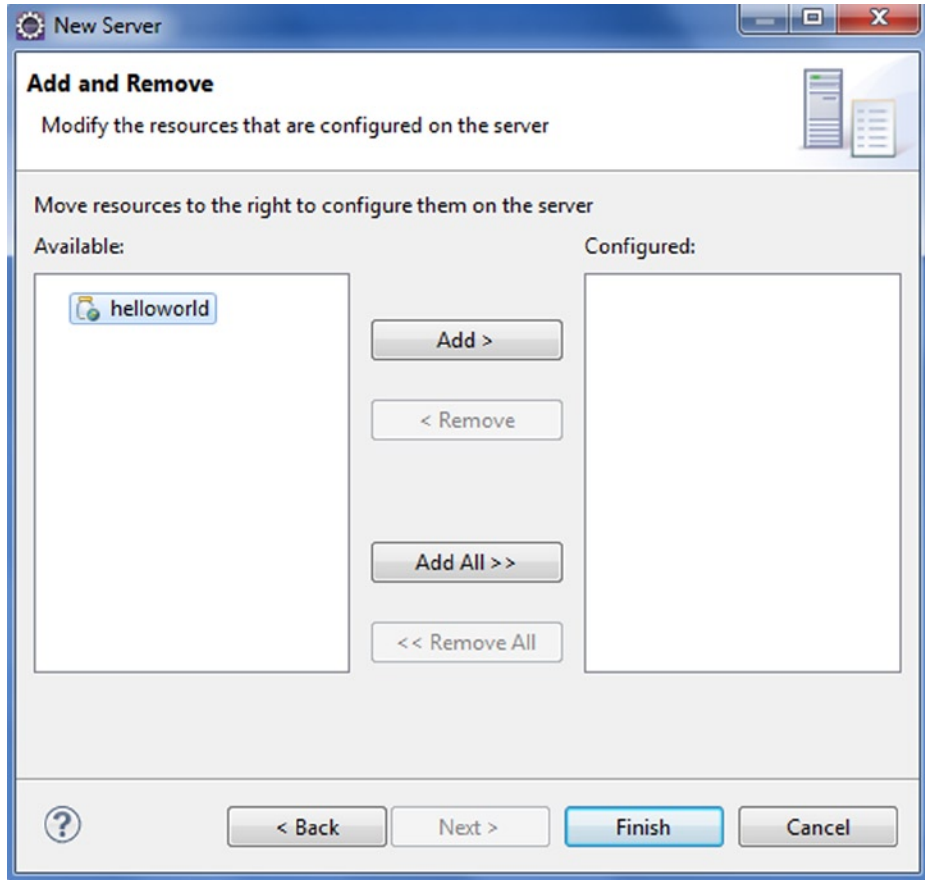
New Server

Add and Remove

Modify the resources that are configured on the server

Move resources to the right to configure them on the server

Available:

helloworld

Add >

< Remove

Add All >>

<< Remove All

Configured:

?

< Back

Next >

Finish

Cancel